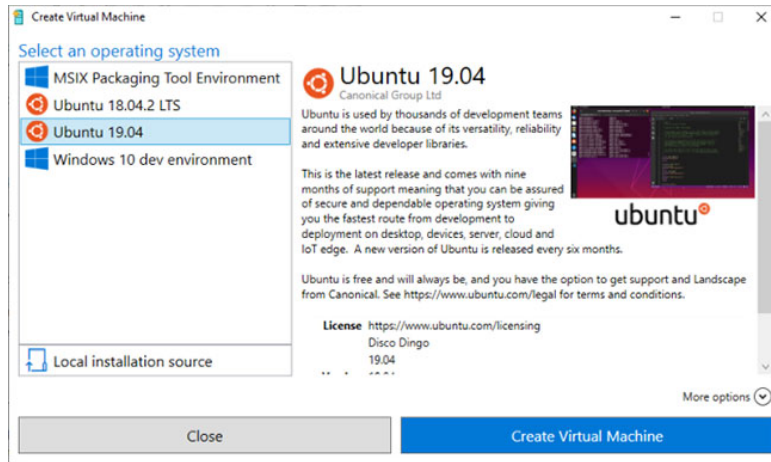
Create Virtual Machine

Select an operating system

MSIX Packaging Tool Environment

Ubuntu 18.04.2 LTS

Ubuntu 19.04

Windows 10 dev environment

Local installation source

Ubuntu 19.04

Canonical Group Ltd

Ubuntu is used by thousands of development teams around the world because of its versatility, reliability and extensive developer libraries.

This is the latest release and comes with nine months of support meaning that you can be assured of secure and dependable operating system giving you the fastest route from development to deployment on desktop, devices, server, cloud and IoT edge. A new version of Ubuntu is released every six months.

ubuntu

Ubuntu is free and will always be, and you have the option to get support and Landscape from Canonical. See https://www.ubuntu.com/legal for terms and conditions.

License https://www.ubuntu.com/licensing
Disco Dingo
19.04
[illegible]

More options

Close

Create Virtual Machine